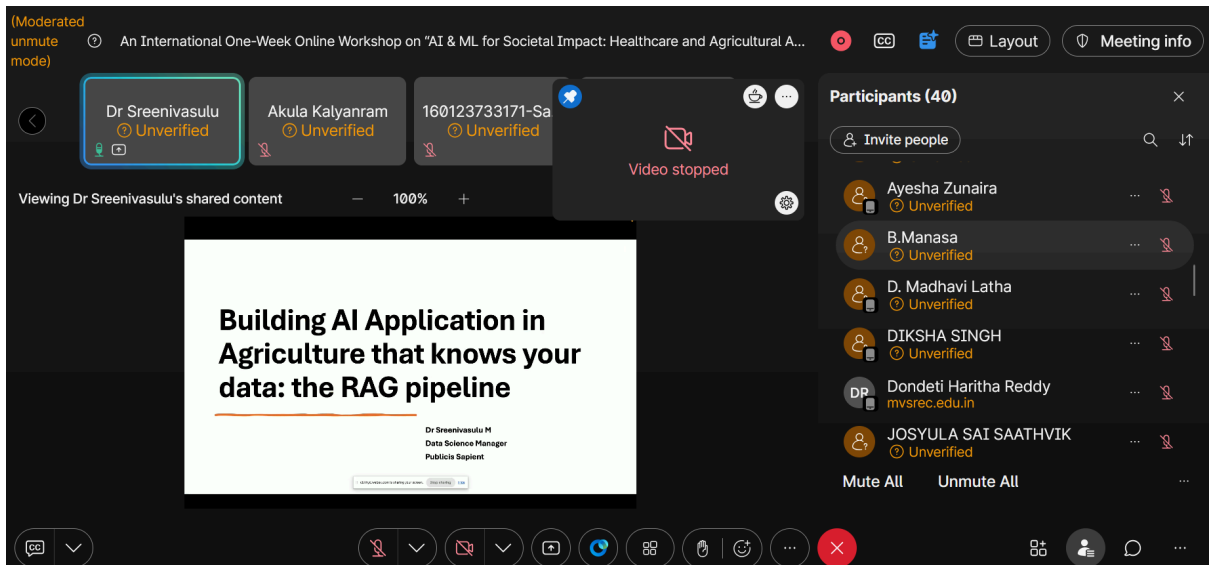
(Moderated unmute mode)

An International One-Week Online Workshop on "AI & ML for Societal Impact: Healthcare and Agricultural A...

Layout

Meeting info

Dr Sreenivasulu
Unverified

Akula Kalyanram
Unverified

160123733171-Sa
Unverified

Video stopped

Viewing Dr Sreenivasulu's shared content

100%

Building AI Application in Agriculture that knows your data: the RAG pipeline

Dr Sreenivasulu M
Data Science Manager
Publicis Sapient

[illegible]

Participants (40)

Invite people

Ayesha Zunaira
Unverified

B.Manasa
Unverified

D. Madhavi Latha
Unverified

DIKSHA SINGH
Unverified

DR
Dondeti Haritha Reddy
mvsrec.edu.in

JOSYULA SAI SAATHVIK
Unverified

Mute All

Unmute All